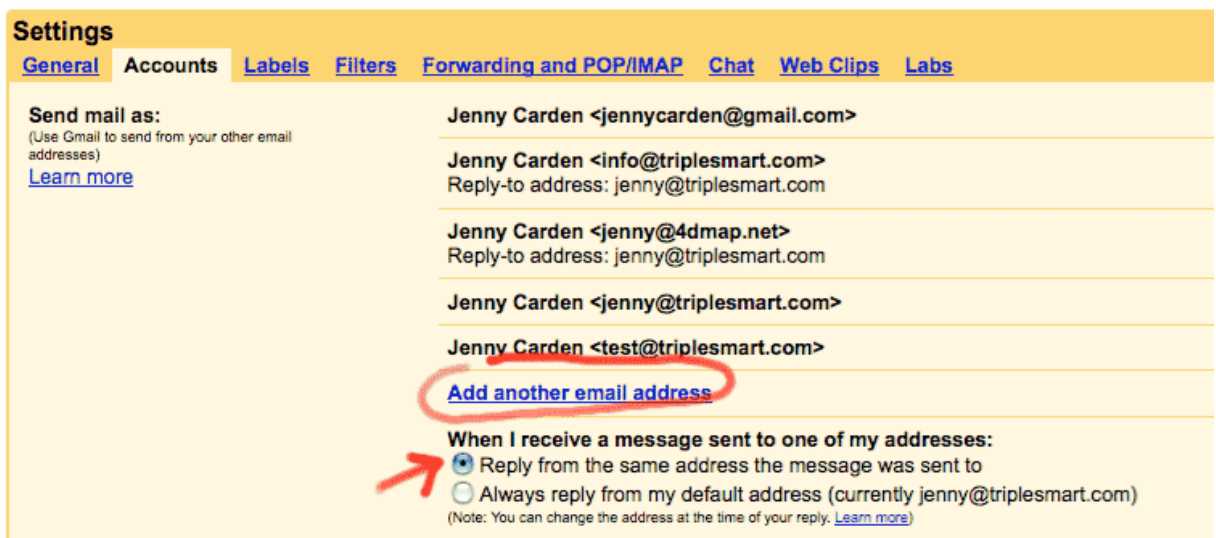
Settings

General Accounts Labels Filters Forwarding and POP/IMAP Chat Web Clips Labs

Send mail as:
(Use Gmail to send from your other email addresses)
Learn more

Jenny Carden <jennycarden@gmail.com>

Jenny Carden <info@triplesmart.com>
Reply-to address: jenny@triplesmart.com

Jenny Carden <jenny@4dmap.net>
Reply-to address: jenny@triplesmart.com

Jenny Carden <jenny@triplesmart.com>

Jenny Carden <test@triplesmart.com>

Add another email address

When I receive a message sent to one of my addresses:
Reply from the same address the message was sent to
Always reply from my default address (currently jenny@triplesmart.com)
(Note: You can change the address at the time of your reply. Learn more)